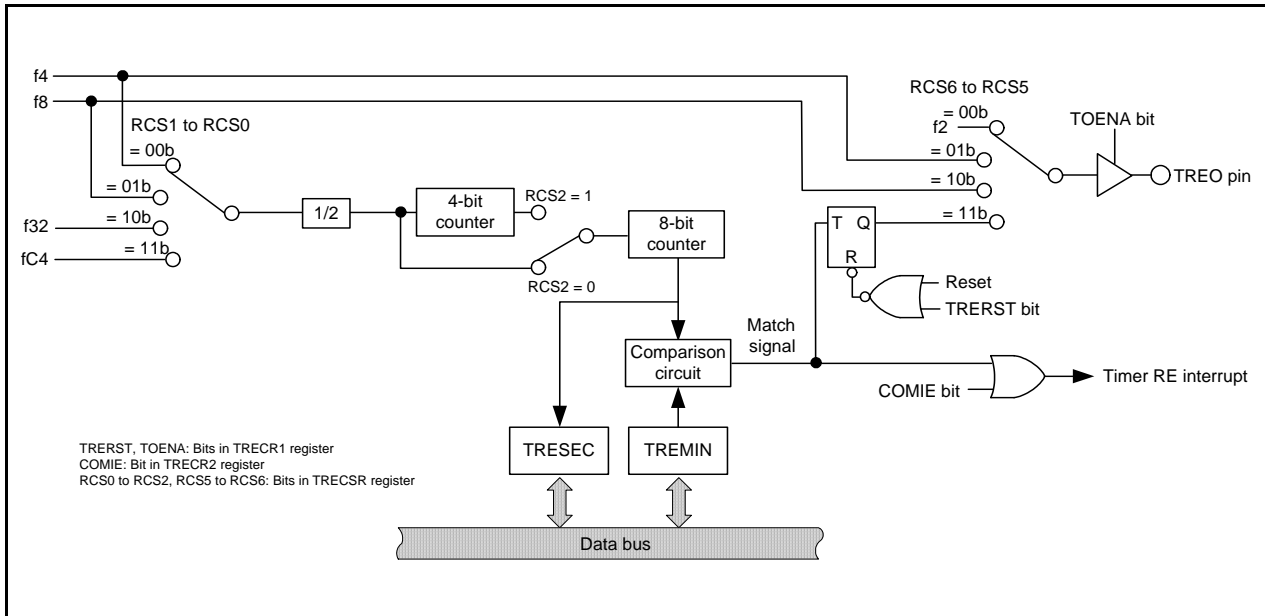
f4
f8
RCS1 to RCS0
= 00b
= 01b
f32
= 10b
fC4
= 11b
1/2
4-bit counter
RCS2 = 1
8-bit counter
RCS2 = 0
RCS6 to RCS5
f2
= 00b
= 01b
= 10b
= 11b
TOENA bit
TREO pin
T
Q
R
Reset
TRERST bit
Match signal
Comparison circuit
COMIE bit
Timer RE interrupt
TRESEC
TREMIN
TRERST, TOENA: Bits in TRECR1 register
COMIE: Bit in TRECR2 register
RCS0 to RCS2, RCS5 to RCS6: Bits in TRECSR register
Data bus